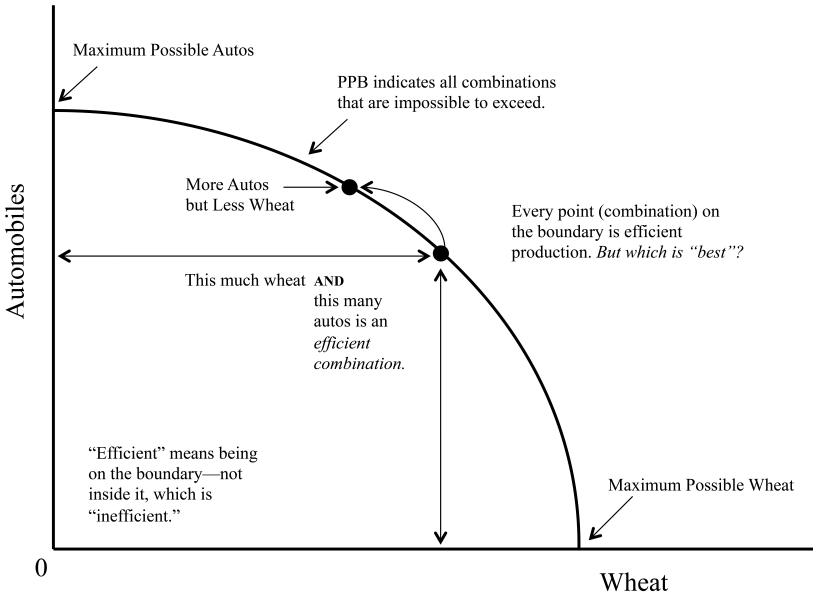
Maximum Possible Autos

PPB indicates all combinations that are impossible to exceed.

More Autos but Less Wheat

Every point (combination) on the boundary is efficient production. *But which is "best"?*

Automobiles

This much wheat **AND** this many autos is an *efficient combination.*

"Efficient" means being on the boundary—not inside it, which is "inefficient."

Maximum Possible Wheat

0

Wheat